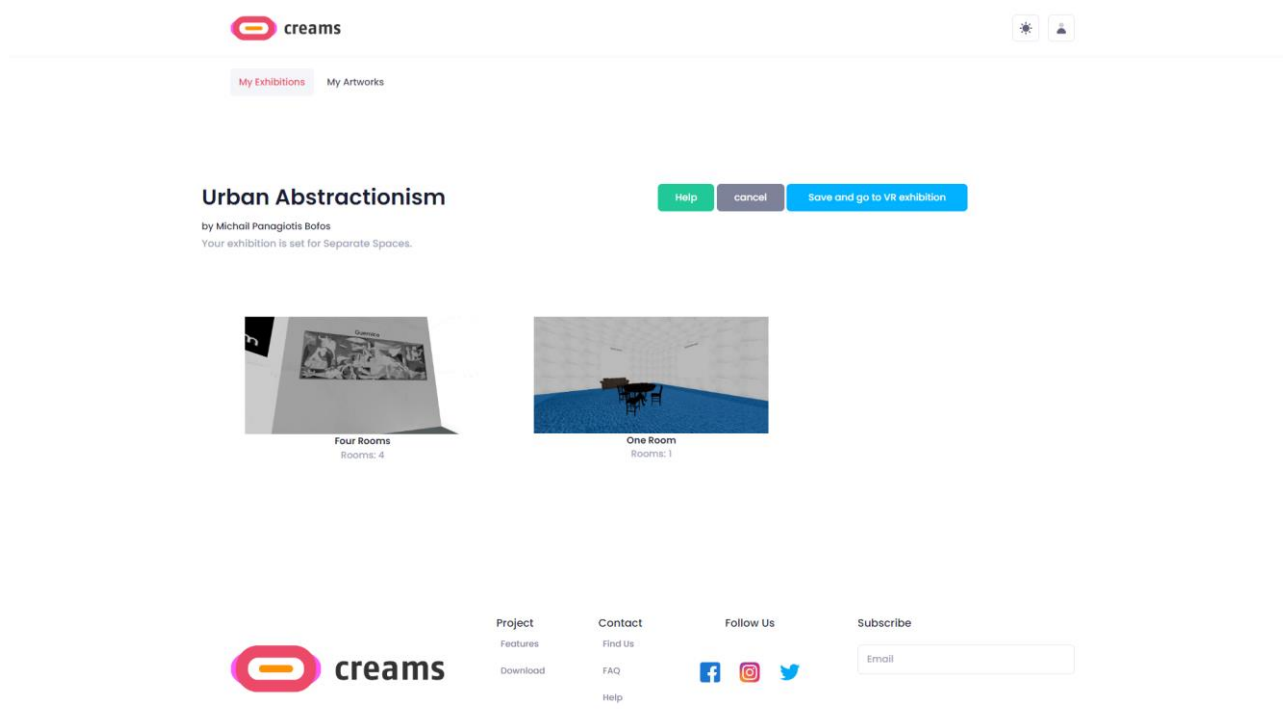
creams

My Exhibitions My Artworks

Urban Abstractionism

by Michail Panagiotis Bofos

Your exhibition is set for Separate Spaces.

Help cancel Save and go to VR exhibition

Guernica

Four Rooms
Rooms: 4

One Room
Rooms: 1

creams

Project
Features
Download

Contact
Find Us
FAQ
Help

Follow Us

Subscribe
Email